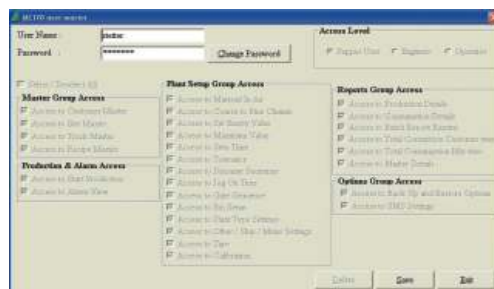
MCHS user master

User Name : pindus

Password : ********

Change Password

Access Level

Super User Engineer Operator

Select / Deselect All

Master Group Access

Access to Customer Master

Access to Bin Master

Access to Truck Master

Access to Recipe Master

Production & Alarm Access

Access to Start Production

Access to Alarm View

Plant Setup Group Access

Access to Material In Air

Access to Coarse to Fine Change

Access to Set Jheeny Value

Access to Maximum Value

Access to Zero Time

Access to Tolerance

Access to Discharge Sequence

Access to Jog On Time

Access to Unit Conversion

Access to Set Name

Access to Plant Type Settings

Access to Other / Misc / Mixer Settings

Access to Tare

Access to Calibration

Reports Group Access

Access to Production Details

Access to Consumption Details

Access to Batch Report Reprint

Access to Total Consumption Customer wise

Access to Total Consumption Bin wise

Access to Master Details

Options Group Access

Access to Back Up and Restore Options

Access to SMS Settings

Delete

Save

Exit